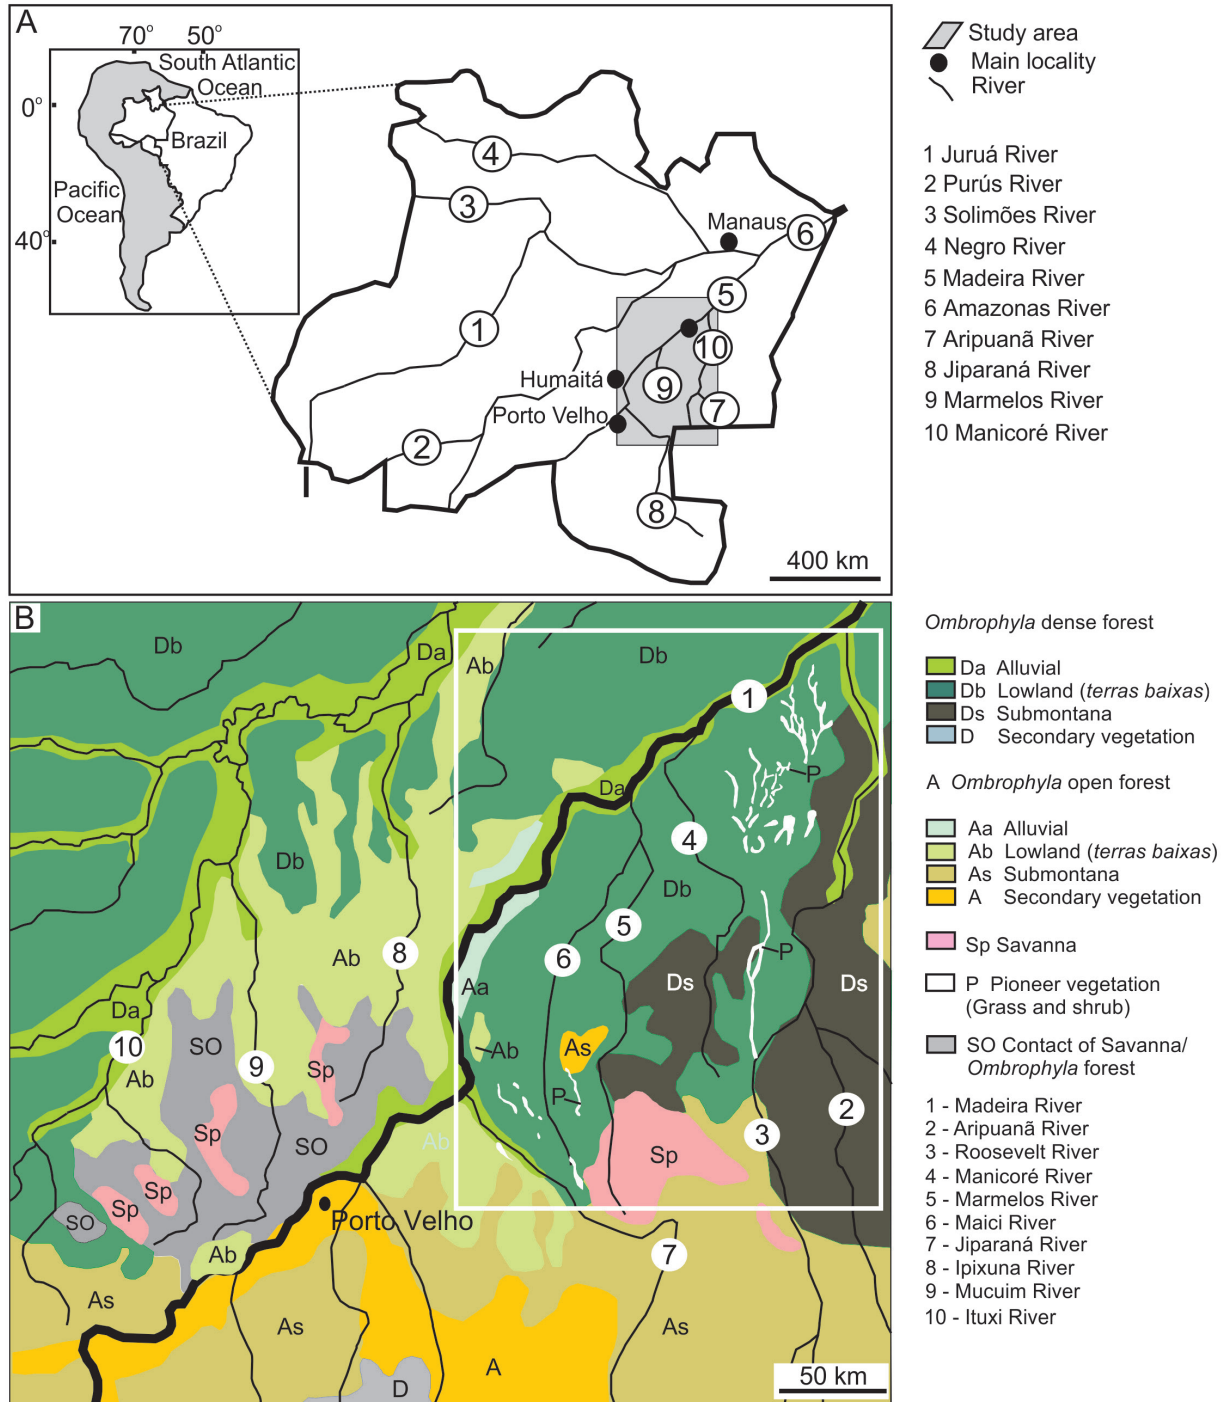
A

70° 50°
South Atlantic Ocean
0°
Brazil
Pacific Ocean
40°

4
3
Manaus
6
5
1
10
Humaitá
9
Porto Velho
7
2
8
400 km

Study area
Main locality
River

1 Juruá River
2 Purús River
3 Solimões River
4 Negro River
5 Madeira River
6 Amazonas River
7 Aripuanã River
8 Jiparaná River
9 Marmelos River
10 Manicoré River

B

Db
Da
Ab
Db
1
Da
P
4
Db
Db
Ab
8
5
6
Ds
P
Ds
Aa
Da
10
SO
9
Sp
Ab
As
Ab
P
2
Ab
Sp
SO
Sp
3
Sp
Sp
SO
Porto Velho
Ab
7
As
As
As
A
D
50 km

Ombrophyla dense forest

Da Alluvial
Db Lowland (terras baixas)
Ds Submontana
D Secondary vegetation

A Ombrophyla open forest

Aa Alluvial
Ab Lowland (terras baixas)
As Submontana
A Secondary vegetation

Sp Savanna

P Pioneer vegetation (Grass and shrub)

SO Contact of Savanna/ Ombrophyla forest

1 - Madeira River
2 - Aripuanã River
3 - Roosevelt River
4 - Manicoré River
5 - Marmelos River
6 - Maici River
7 - Jiparaná River
8 - Ipixuna River
9 - Mucuim River
10 - Ituxi River